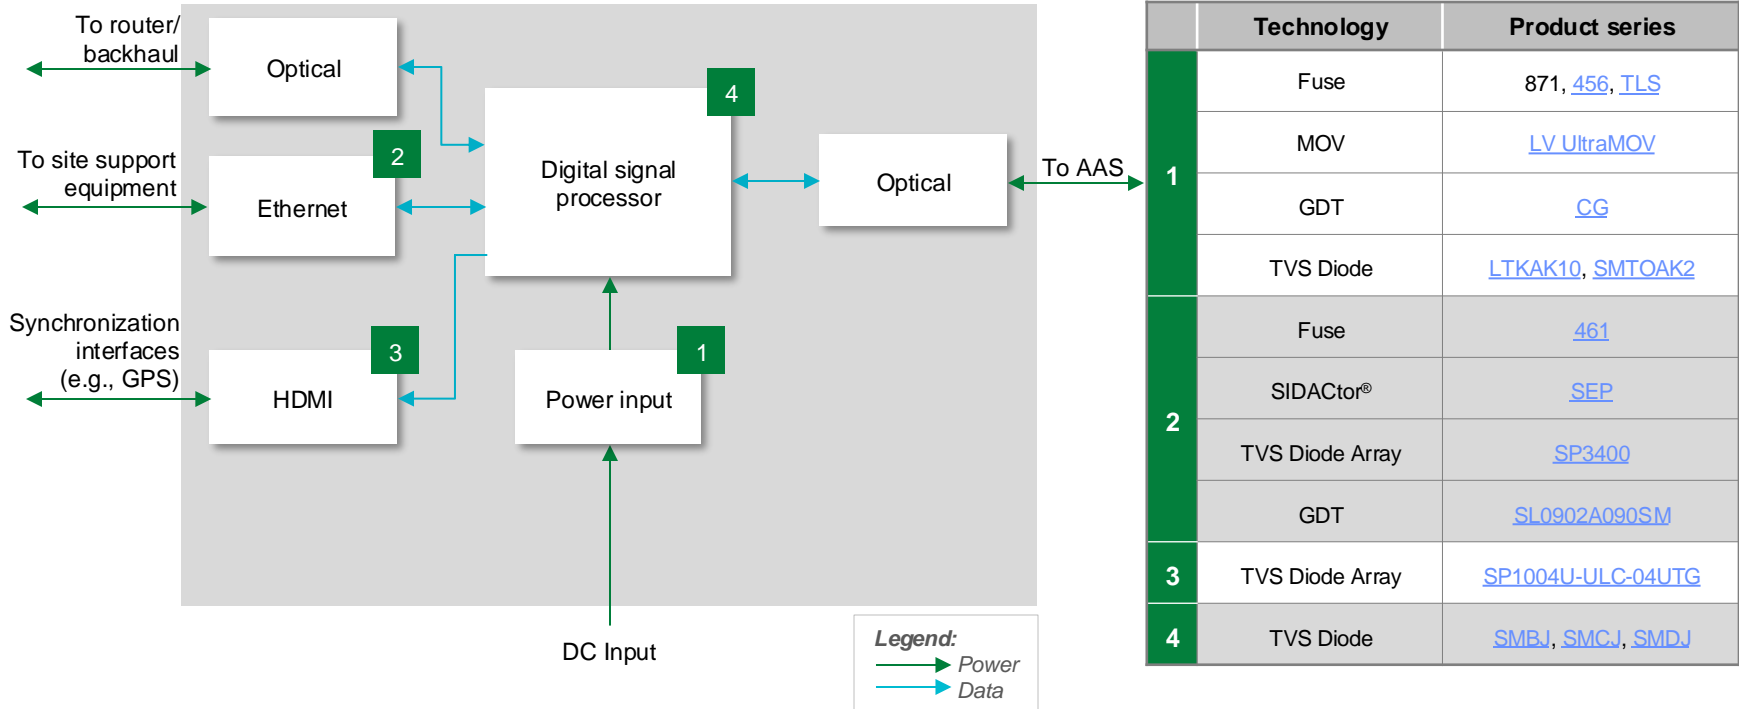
To router/ backhaul

Optical

To site support equipment

2

Ethernet

Synchronization interfaces (e.g., GPS)

3

HDMI

4

Digital signal processor

1

Power input

Optical

To AAS

DC Input

Legend:
Power
Data

| | Technology | Product series |
|---|---|---|
| 1 | Fuse | 871, 456, TLS |
| | MOV | LV UltraMOV |
| | GDT | CG |
| | TVS Diode | LTKAK10, SMTOAK2 |
| 2 | Fuse | 461 |
| | SIDACtor® | SEP |
| | TVS Diode Array | SP3400 |
| | GDT | SL0902A090SM |
| 3 | TVS Diode Array | SP1004U-ULC-04UTG |
| 4 | TVS Diode | SMBJ, SMCJ, SMDJ |